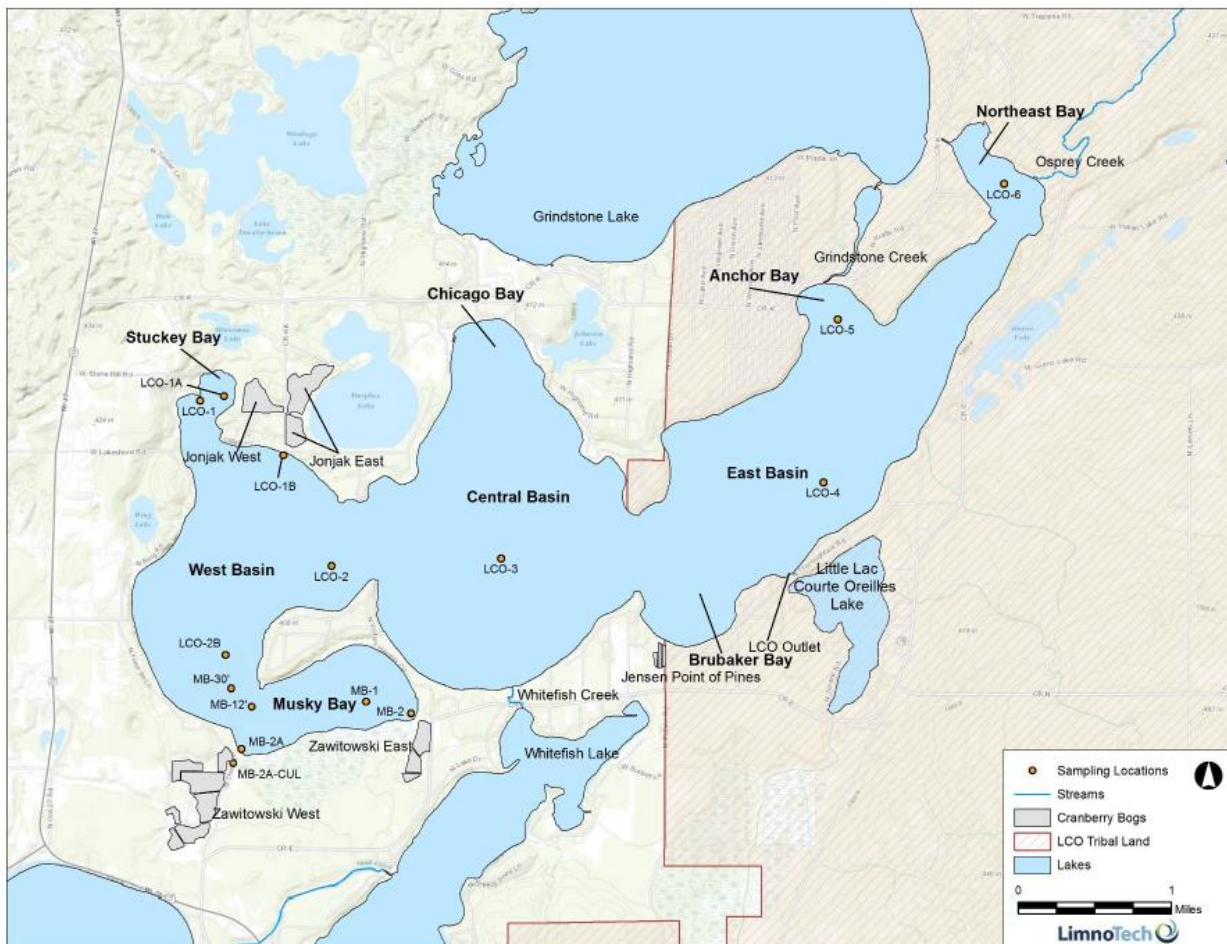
Northeast Bay
Osprey Creek
LCO-6
Grindstone Lake
Grindstone Creek
Anchor Bay
LCO-5
Chicago Bay
Stuckey Bay
LCO-1A
LCO-1
Jonjak West
Jonjak East
LCO-1B
Central Basin
East Basin
LCO-4
West Basin
LCO-2
LCO-3
Little Lac Courte Oreilles Lake
LCO Outlet
LCO-2B
MB-30'
MB-12'
Musky Bay
MB-1
MB-2
Brubaker Bay
Jensen Point of Pines
Whitefish Creek
MB-2A
Zawitowski East
Whitefish Lake
MB-2A-CUL
Zawitowski West

Sampling Locations
Streams
Cranberry Bogs
LCO Tribal Land
Lakes
0
1
Miles
LimnoTech